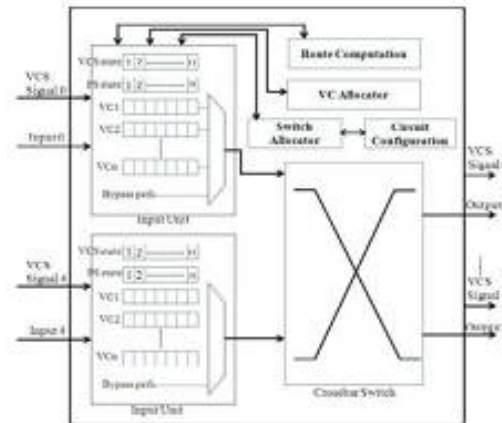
Route Computation

VC Allocator

Switch Allocator

Circuit Configuration

VCS Signal 0

Input0

VC state 1 2 n

PS state 1 2 n

VC1

VC2

VCn

Bypass path

Input Unit

VCS Signal 4

Input 4

VC state 1 2 n

PS state 1 2 n

VC1

VC2

VCn

Bypass path

Input Unit

Crossbar Switch

VCS Signal

Output

VCS Signal

Output